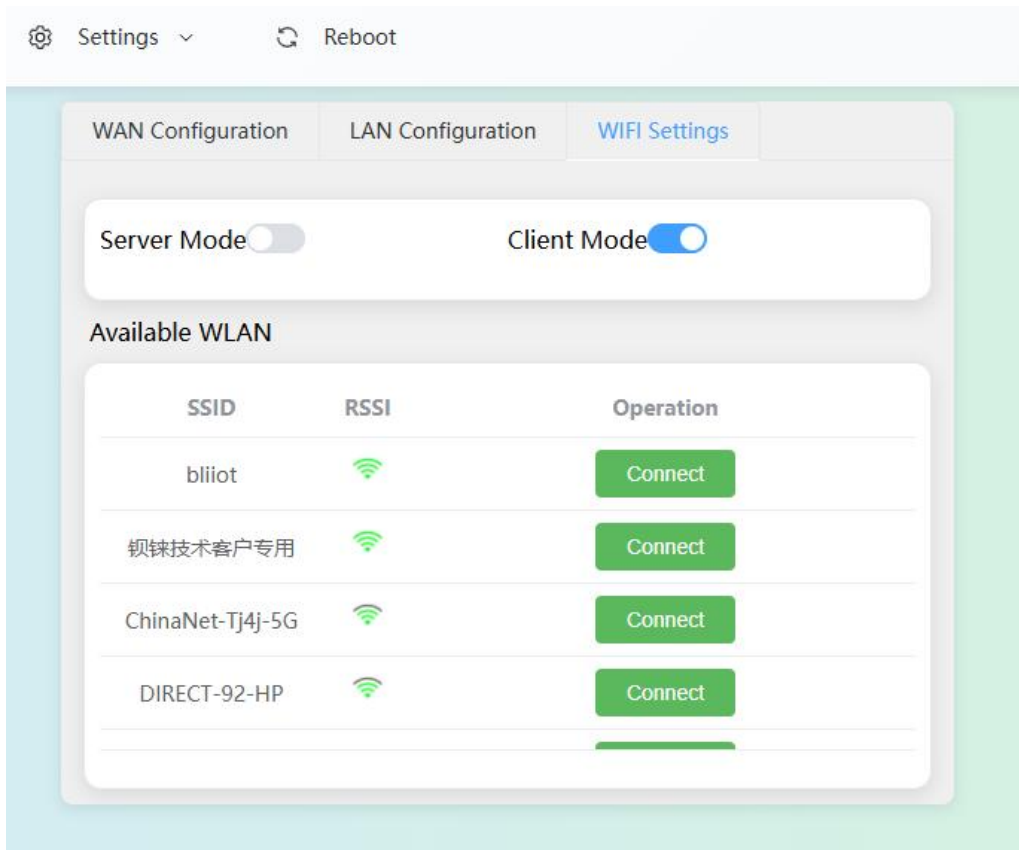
Settings ⌄ Reboot

WAN Configuration | LAN Configuration | WIFI Settings

Server Mode Client Mode

Available WLAN

| SSID | RSSI | Operation |
|---|---|---|
| bliiot | | Connect |
| 钡铼技术客户专用 | | Connect |
| ChinaNet-Tj4j-5G | | Connect |
| DIRECT-92-HP | | Connect |